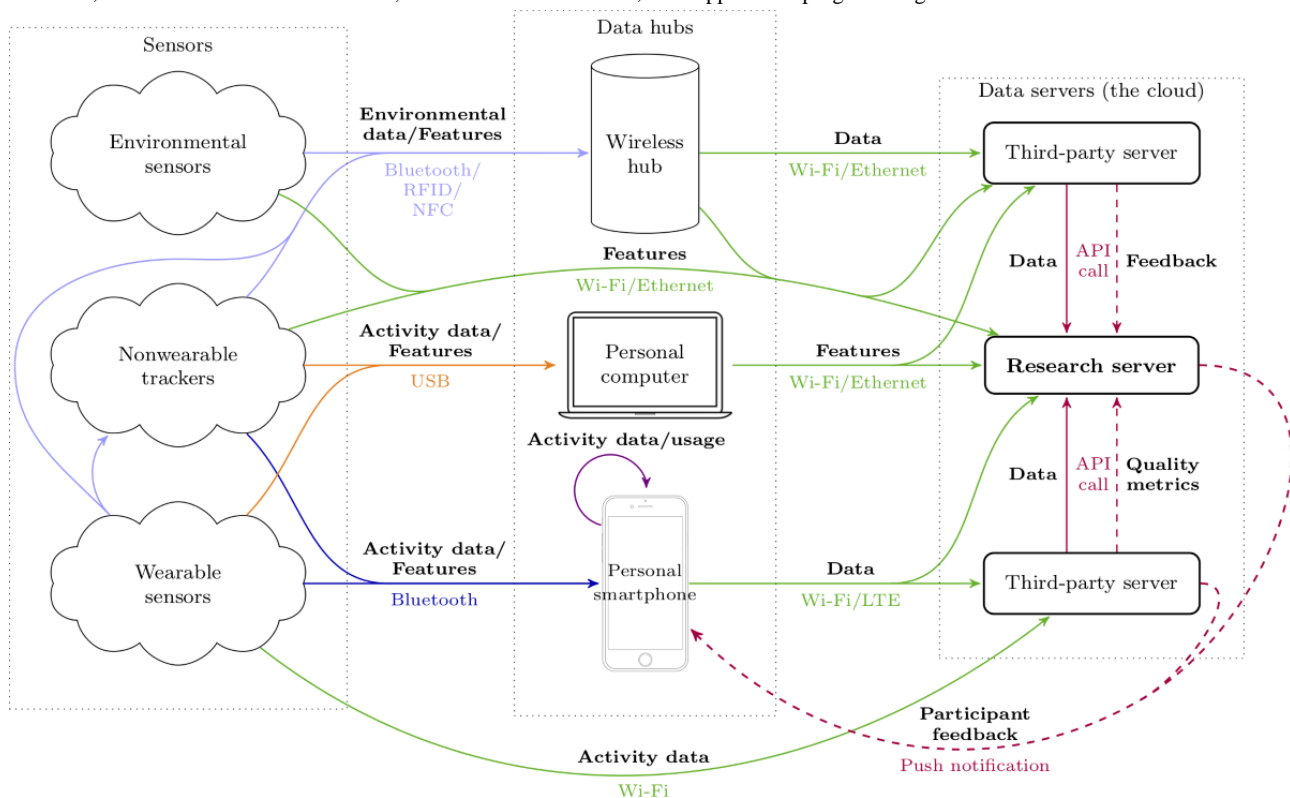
Sensors

Environmental sensors

Nonwearable trackers

Wearable sensors

Data hubs

Wireless hub

Personal computer

Personal smartphone

Data servers (the cloud)

Third-party server

Research server

Third-party server

Environmental data/Features

Bluetooth/ RFID/ NFC

Data

Wi-Fi/Ethernet

Features

Wi-Fi/Ethernet

Activity data/ Features

USB

Features

Wi-Fi/Ethernet

Activity data/usage

Activity data/ Features

Bluetooth

Data

Wi-Fi/LTE

Data

API call

Feedback

Data

API call

Quality metrics

Participant feedback

Push notification

Activity data

Wi-Fi